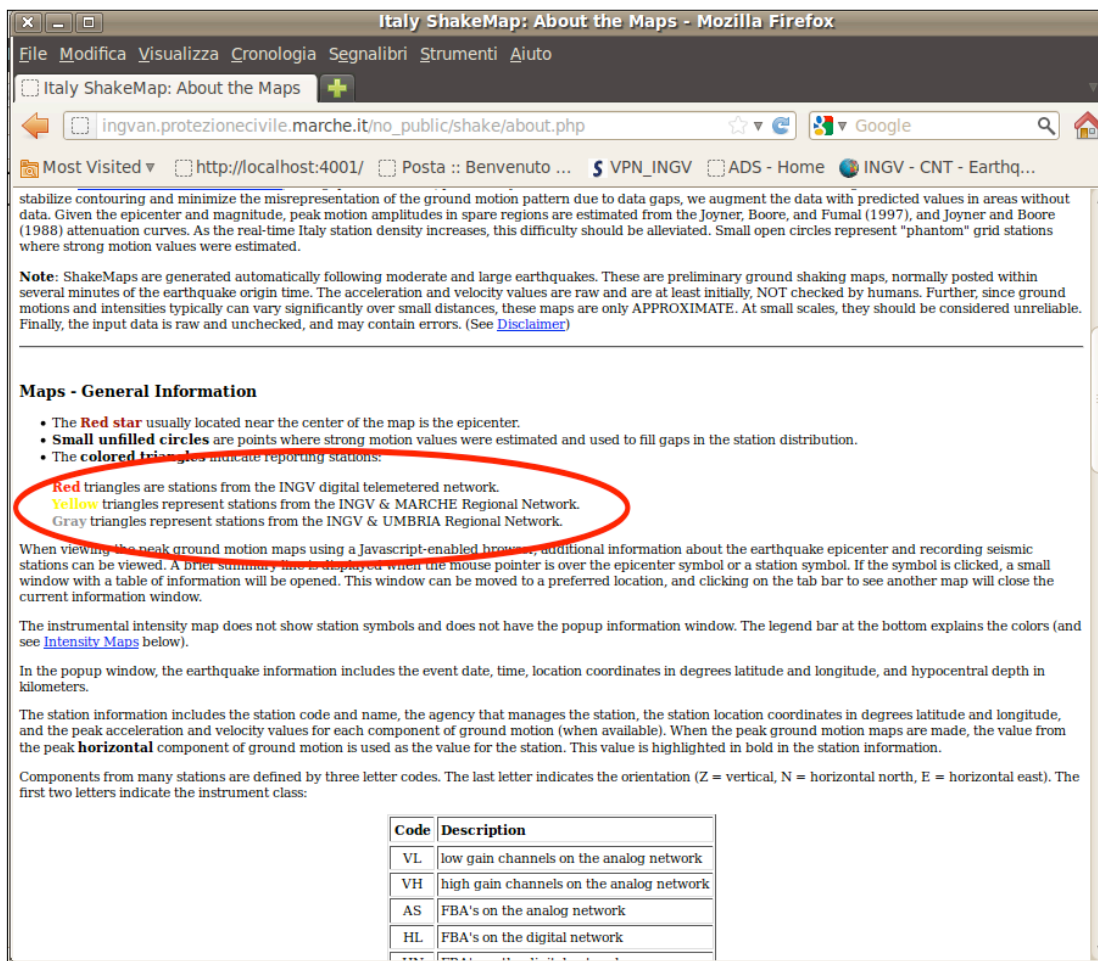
Italy ShakeMap: About the Maps - Mozilla Firefox

File Modifica Visualizza Cronologia Segnalibri Strumenti Aiuto

Italy ShakeMap: About the Maps

ingvan.protezionecivile.marche.it/no_public/shake/about.php

Google

Most Visited ▾ http://localhost:4001/ Posta :: Benvenuto ... VPN_INGV ADS - Home INGV - CNT - Earthq...

stabilize contouring and minimize the misrepresentation of the ground motion pattern due to data gaps, we augment the data with predicted values in areas without data. Given the epicenter and magnitude, peak motion amplitudes in spare regions are estimated from the Joyner, Boore, and Fumal (1997), and Joyner and Boore (1988) attenuation curves. As the real-time Italy station density increases, this difficulty should be alleviated. Small open circles represent "phantom" grid stations where strong motion values were estimated.

Note: ShakeMaps are generated automatically following moderate and large earthquakes. These are preliminary ground shaking maps, normally posted within several minutes of the earthquake origin time. The acceleration and velocity values are raw and are at least initially, NOT checked by humans. Further, since ground motions and intensities typically can vary significantly over small distances, these maps are only APPROXIMATE. At small scales, they should be considered unreliable. Finally, the input data is raw and unchecked, and may contain errors. (See Disclaimer)

Maps - General Information

• The Red star usually located near the center of the map is the epicenter.
• Small unfilled circles are points where strong motion values were estimated and used to fill gaps in the station distribution.
• The colored triangles indicate reporting stations:

Red triangles are stations from the INGV digital telemetered network.
Yellow triangles represent stations from the INGV & MARCHE Regional Network.
Gray triangles represent stations from the INGV & UMBRIA Regional Network.

When viewing the peak ground motion maps using a Javascript-enabled browser, additional information about the earthquake epicenter and recording seismic stations can be viewed. A brief summary line is displayed when the mouse pointer is over the epicenter symbol or a station symbol. If the symbol is clicked, a small window with a table of information will be opened. This window can be moved to a preferred location, and clicking on the tab bar to see another map will close the current information window.

The instrumental intensity map does not show station symbols and does not have the popup information window. The legend bar at the bottom explains the colors (and see Intensity Maps below).

In the popup window, the earthquake information includes the event date, time, location coordinates in degrees latitude and longitude, and hypocentral depth in kilometers.

The station information includes the station code and name, the agency that manages the station, the station location coordinates in degrees latitude and longitude, and the peak acceleration and velocity values for each component of ground motion (when available). When the peak ground motion maps are made, the value from the peak horizontal component of ground motion is used as the value for the station. This value is highlighted in bold in the station information.

Components from many stations are defined by three letter codes. The last letter indicates the orientation (Z = vertical, N = horizontal north, E = horizontal east). The first two letters indicate the instrument class:

| Code | Description |
|---|---|
| VL | low gain channels on the analog network |
| VH | high gain channels on the analog network |
| AS | FBA's on the analog network |
| HL | FBA's on the digital network |
| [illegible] | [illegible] |